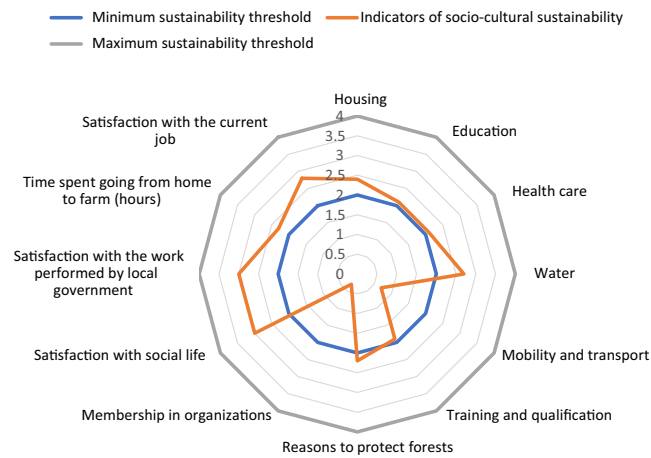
Minimum sustainability threshold
Indicators of socio-cultural sustainability
Maximum sustainability threshold

Housing
4
3.5
3
2.5
2
1.5
1
0.5
0
Education
Health care
Water
Mobility and transport
Training and qualification
Reasons to protect forests
Membership in organizations
Satisfaction with social life
Satisfaction with the work performed by local government
Time spent going from home to farm (hours)
Satisfaction with the current job